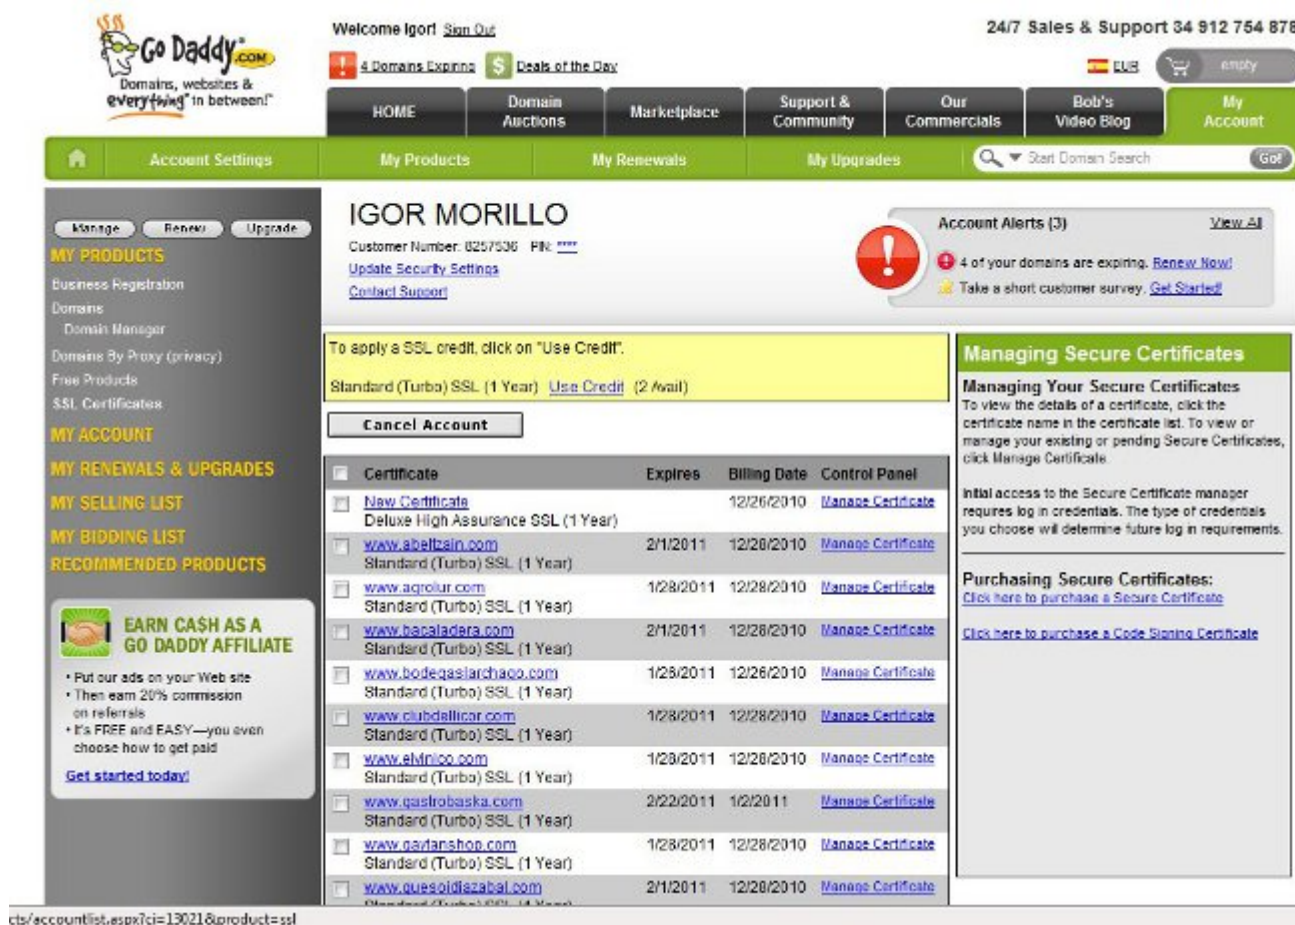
Go Daddy.com
Domains, websites & everything in between!

Welcome Igor! Sign Out

24/7 Sales & Support 34 912 754 878

4 Domains Expiring Deals of the Day

EUR empty

HOME | Domain Auctions | Marketplace | Support & Community | Our Commercials | Bob's Video Blog | My Account

Account Settings | My Products | My Renewals | My Upgrades | Start Domain Search | Go!

Manage Renew Upgrade
MY PRODUCTS
Business Registration
Domains
Domain Manager
Domains By Proxy (privacy)
Free Products
SSL Certificates
MY ACCOUNT
MY RENEWALS & UPGRADES
MY SELLING LIST
MY BIDDING LIST
RECOMMENDED PRODUCTS

EARN CA$H AS A GO DADDY AFFILIATE
• Put our ads on your Web site
• Then earn 20% commission on referrals
• It's FREE and EASY—you even choose how to get paid
Get started today!

IGOR MORILLO
Customer Number: 8257536 PIN: ****
Update Security Settings
Contact Support

Account Alerts (3) View All
4 of your domains are expiring. Renew Now!
Take a short customer survey. Get Started!

To apply a SSL credit, click on "Use Credit".

Standard (Turbo) SSL (1 Year) Use Credit (2 Avail)

Cancel Account

| | Certificate | Expires | Billing Date | Control Panel |
|---|---|---|---|---|
| | New Certificate Deluxe High Assurance SSL (1 Year) | | 12/26/2010 | Manage Certificate |
| | www.abeltzain.com Standard (Turbo) SSL (1 Year) | 2/1/2011 | 12/28/2010 | Manage Certificate |
| | www.agrolur.com Standard (Turbo) SSL (1 Year) | 1/28/2011 | 12/28/2010 | Manage Certificate |
| | www.bacaladera.com Standard (Turbo) SSL (1 Year) | 2/1/2011 | 12/28/2010 | Manage Certificate |
| | www.bodegaslarchago.com Standard (Turbo) SSL (1 Year) | 1/28/2011 | 12/26/2010 | Manage Certificate |
| | www.clubdellicar.com Standard (Turbo) SSL (1 Year) | 1/28/2011 | 12/28/2010 | Manage Certificate |
| | www.elvinico.com Standard (Turbo) SSL (1 Year) | 1/28/2011 | 12/28/2010 | Manage Certificate |
| | www.gastrobaska.com Standard (Turbo) SSL (1 Year) | 2/22/2011 | 1/2/2011 | Manage Certificate |
| | www.gaylanshop.com Standard (Turbo) SSL (1 Year) | 1/28/2011 | 12/28/2010 | Manage Certificate |
| | www.quesoidiazabal.com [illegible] | 2/1/2011 | 12/28/2010 | Manage Certificate |

Managing Secure Certificates
Managing Your Secure Certificates
To view the details of a certificate, click the certificate name in the certificate list. To view or manage your existing or pending Secure Certificates, click Manage Certificate.

Initial access to the Secure Certificate manager requires log in credentials. The type of credentials you choose will determine future log in requirements.

Purchasing Secure Certificates:
Click here to purchase a Secure Certificate

Click here to purchase a Code Signing Certificate

cts/accountlist.aspx?ci=13021&product=ssl